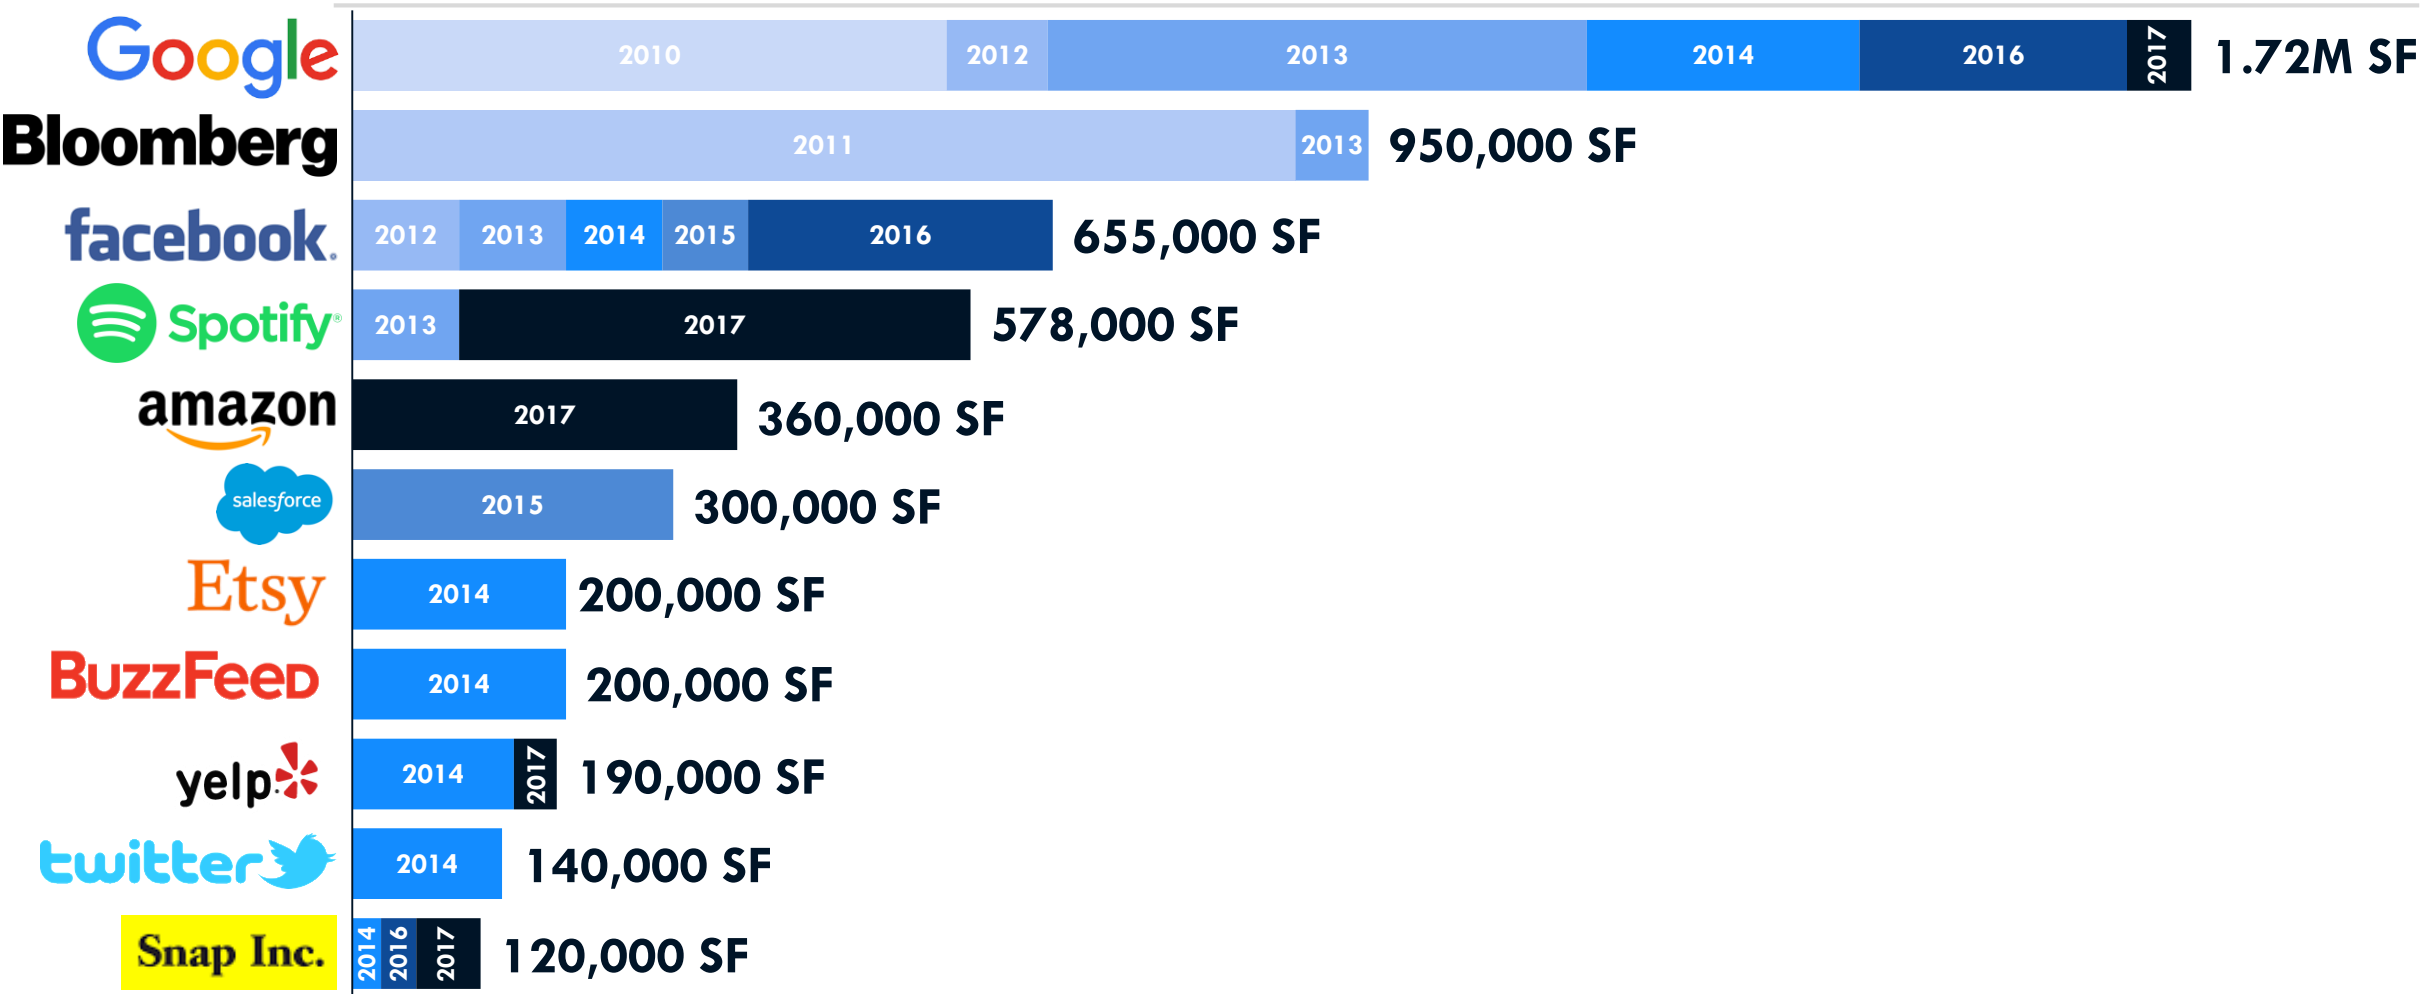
Google 2010 2012 2013 2014 2016 2017 1.72M SF

Bloomberg 2011 2013 950,000 SF

facebook 2012 2013 2014 2015 2016 655,000 SF

Spotify 2013 2017 578,000 SF

amazon 2017 360,000 SF

salesforce 2015 300,000 SF

Etsy 2014 200,000 SF

BuzzFeed 2014 200,000 SF

yelp 2014 2017 190,000 SF

twitter 2014 140,000 SF

Snap Inc. 2014 2016 2017 120,000 SF